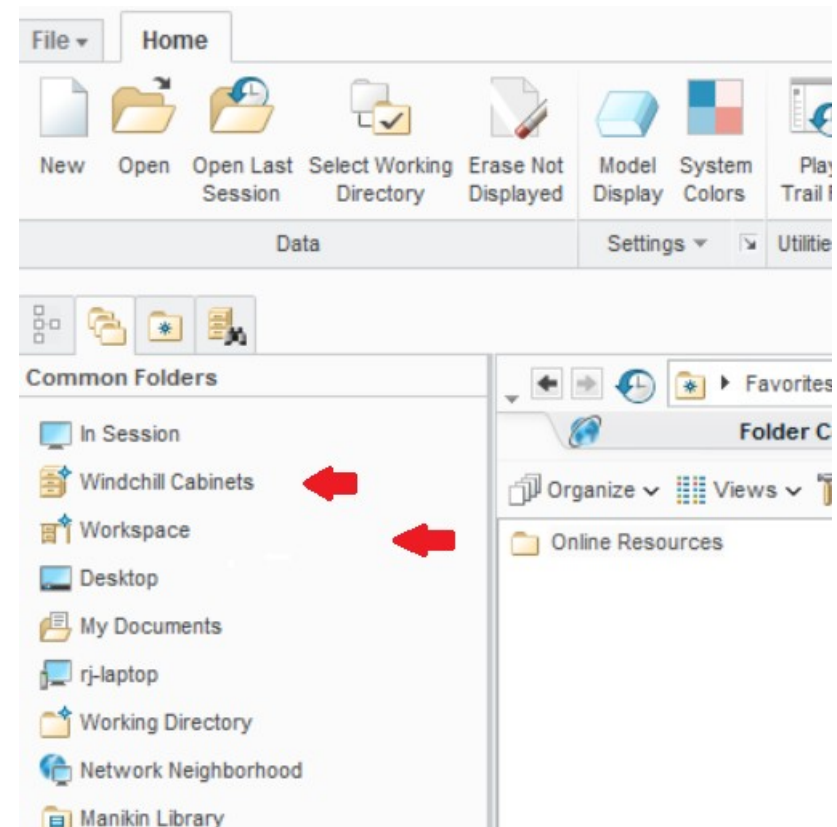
File
Home

New
Open
Open Last Session
Select Working Directory
Erase Not Displayed
Model Display
System Colors
Play Trail F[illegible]

Data
Settings
Utilitie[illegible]

Common Folders
In Session
Windchill Cabinets
Workspace
Desktop
My Documents
rj-laptop
Working Directory
Network Neighborhood
Manikin Library

Favorites
Folder C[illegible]
Organize
Views
Online Resources